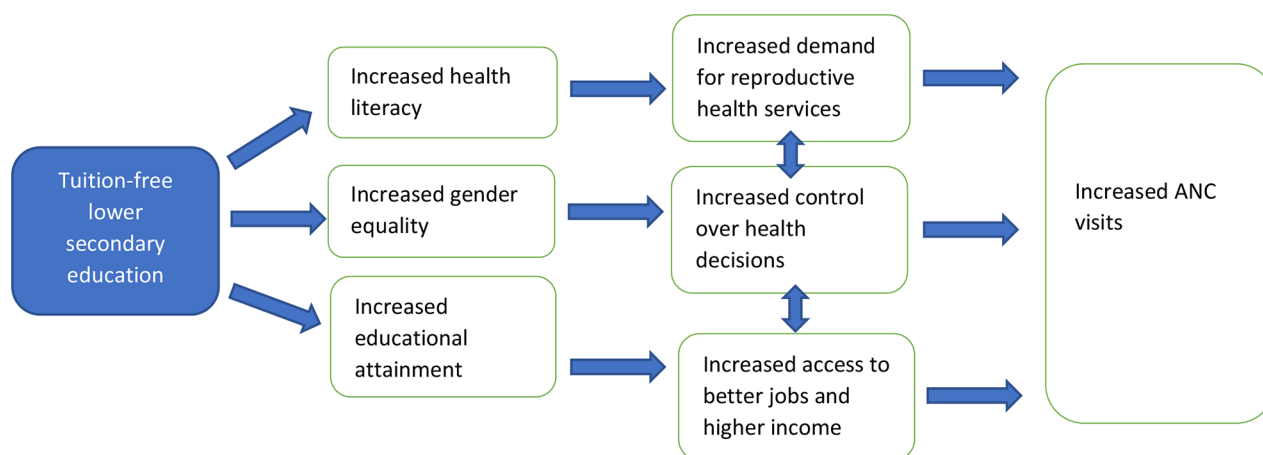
Tuition-free lower secondary education

Increased health literacy

Increased gender equality

Increased educational attainment

Increased demand for reproductive health services

Increased control over health decisions

Increased access to better jobs and higher income

Increased ANC visits